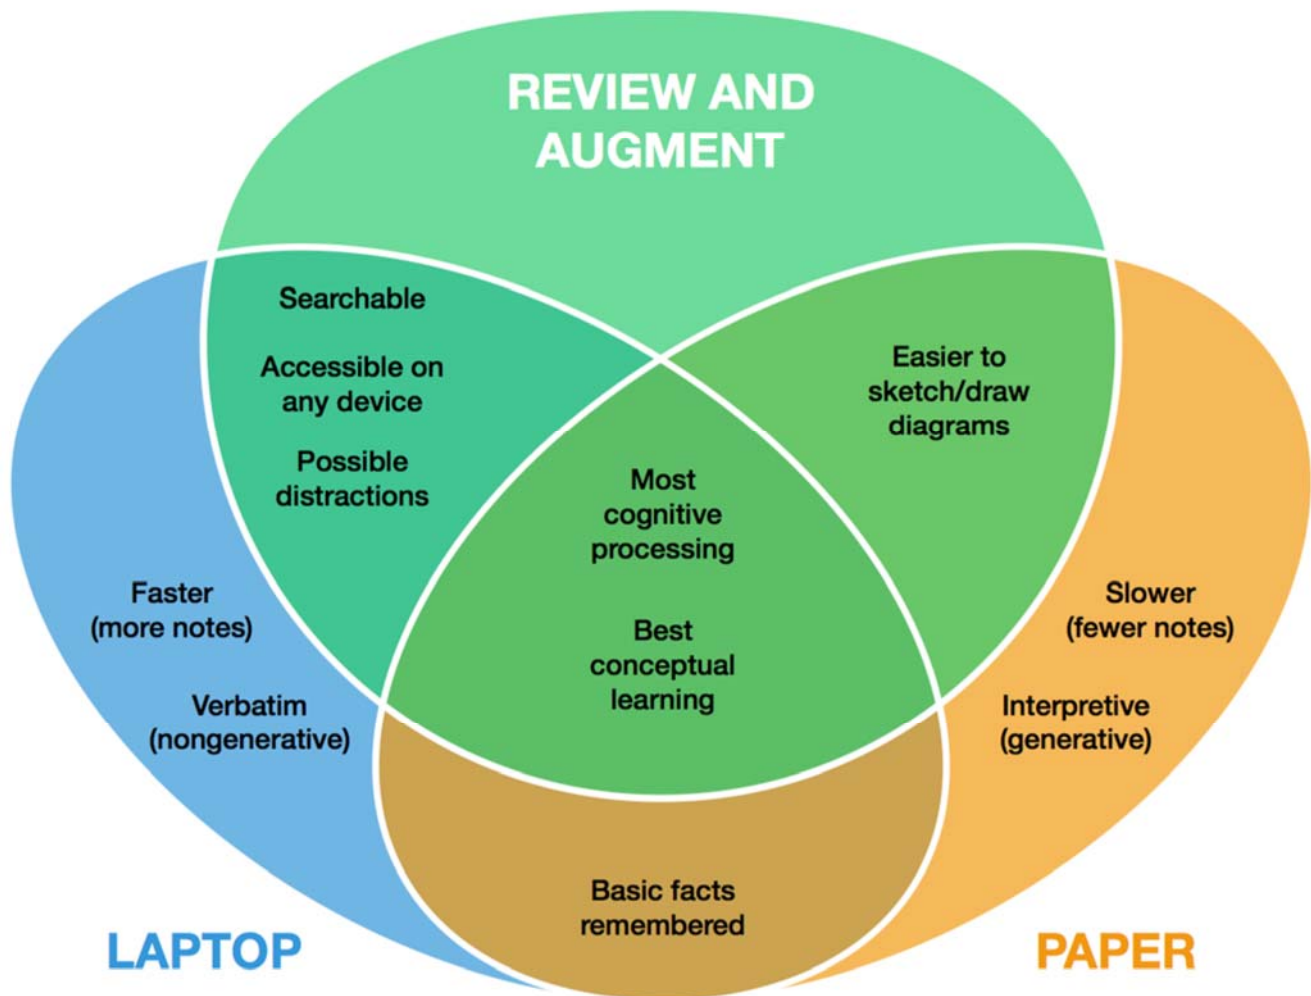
REVIEW AND AUGMENT

Searchable

Accessible on any device

Possible distractions

Easier to sketch/draw diagrams

Most cognitive processing

Best conceptual learning

Faster (more notes)

Verbatim (nongenerative)

Slower (fewer notes)

Interpretive (generative)

Basic facts remembered

LAPTOP

PAPER